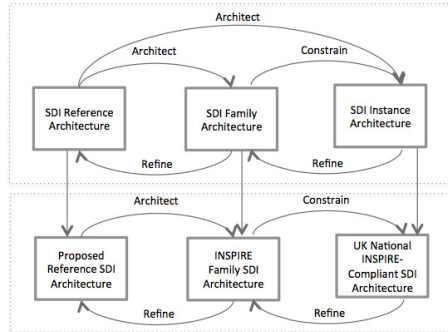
Architect

Architect

Constrain

SDI Reference Architecture

SDI Family Architecture

SDI Instance Architecture

Refine

Refine

Architect

Constrain

Proposed Reference SDI Architecture

INSPIRE Family SDI Architecture

UK National INSPIRE-Compliant SDI Architecture

Refine

Refine